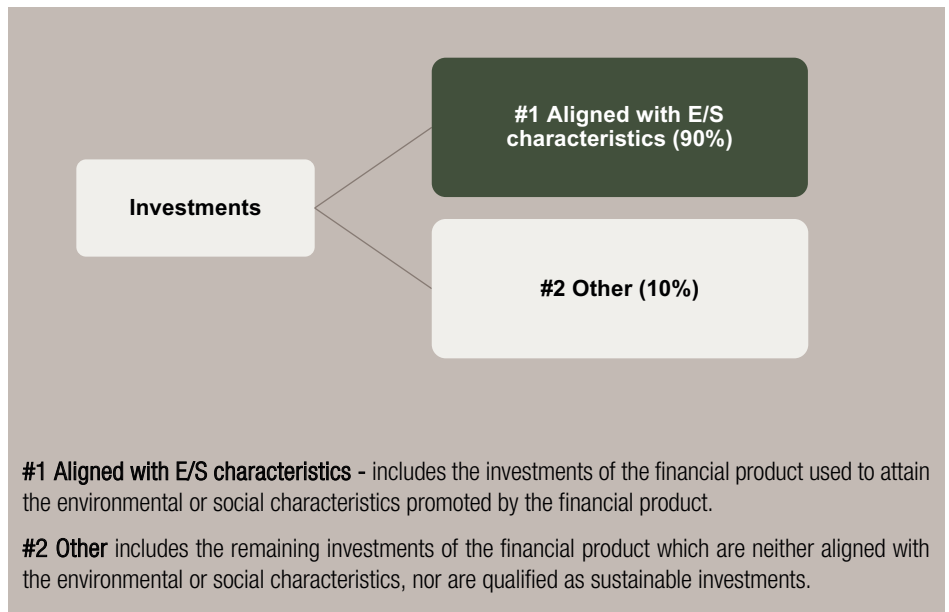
Investments

#1 Aligned with E/S characteristics (90%)

#2 Other (10%)

#1 Aligned with E/S characteristics - includes the investments of the financial product used to attain the environmental or social characteristics promoted by the financial product.

#2 Other includes the remaining investments of the financial product which are neither aligned with the environmental or social characteristics, nor are qualified as sustainable investments.